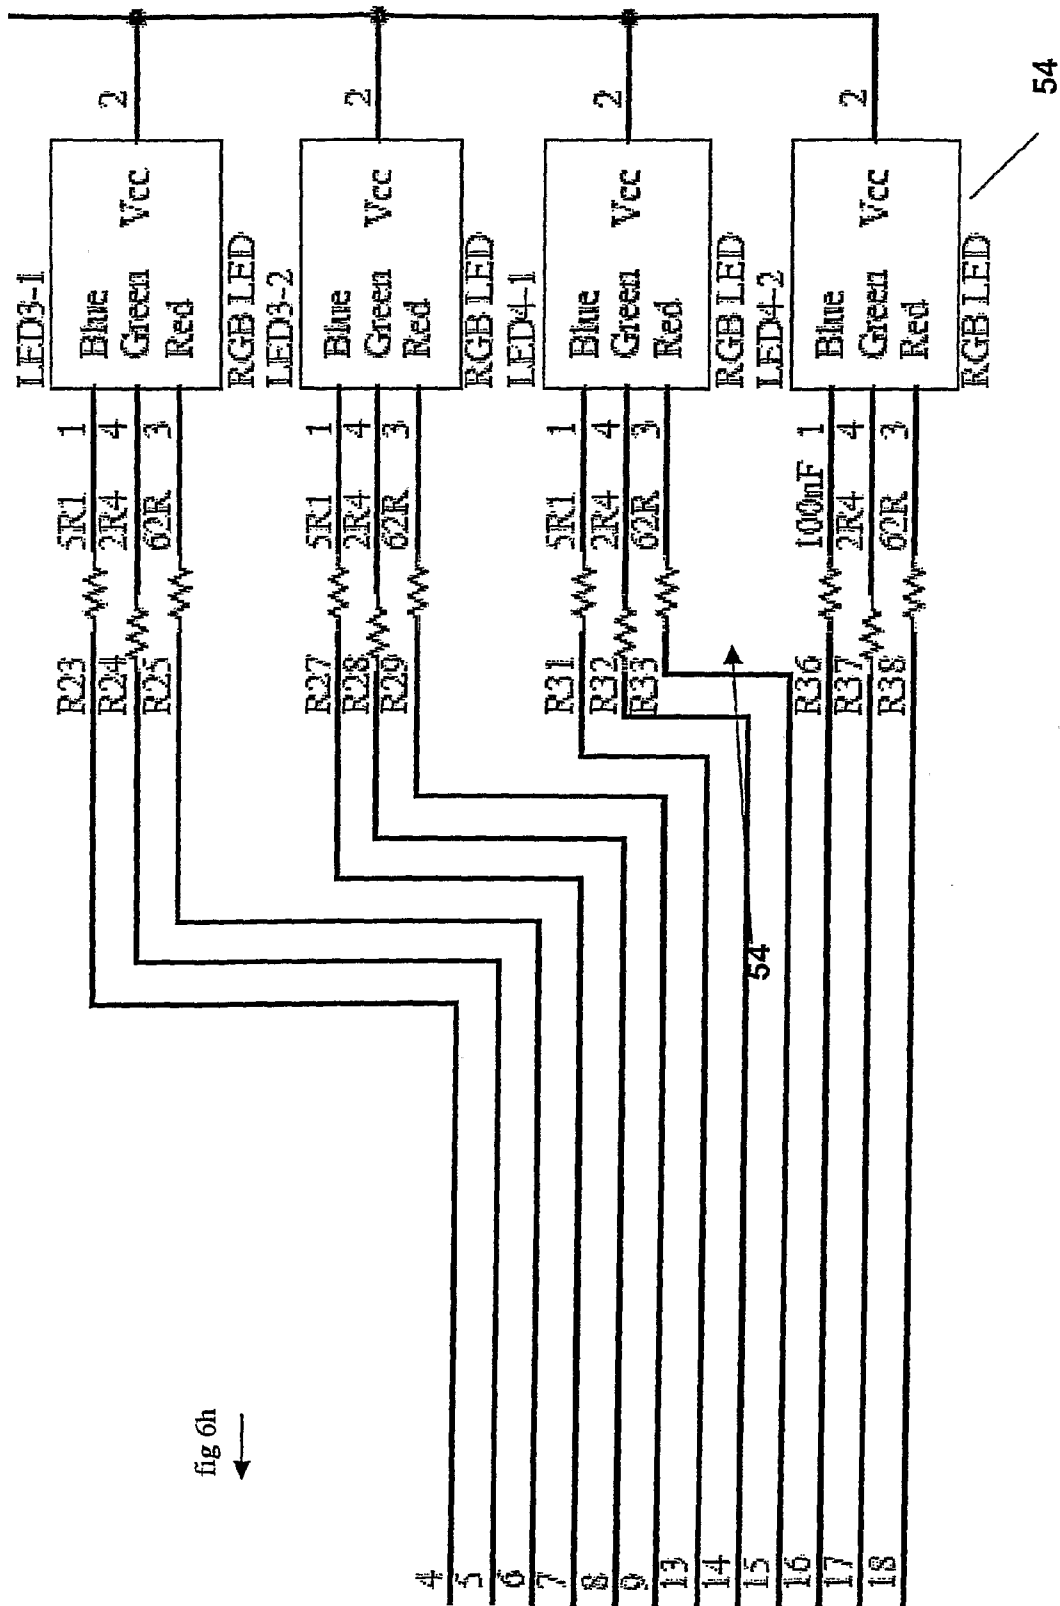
2
2
2
2
54
LED3-1
Blue
Green
Red
Vcc
RGB LED
LED3-2
Blue
Green
Red
Vcc
RGB LED
LED4-1
Blue
Green
Red
Vcc
RGB LED
LED4-2
Blue
Green
Red
Vcc
RGB LED
1
4
3
1
4
3
1
4
3
1
4
3
5R1
2R4
62R
5R1
2R4
62R
5R1
2R4
62R
100nF
2R4
62R
R23
R24
R25
R27
R28
R29
R31
R32
R33
R36
R37
R38
54
fig 6h
4
5
6
7
8
9
13
14
15
16
17
18